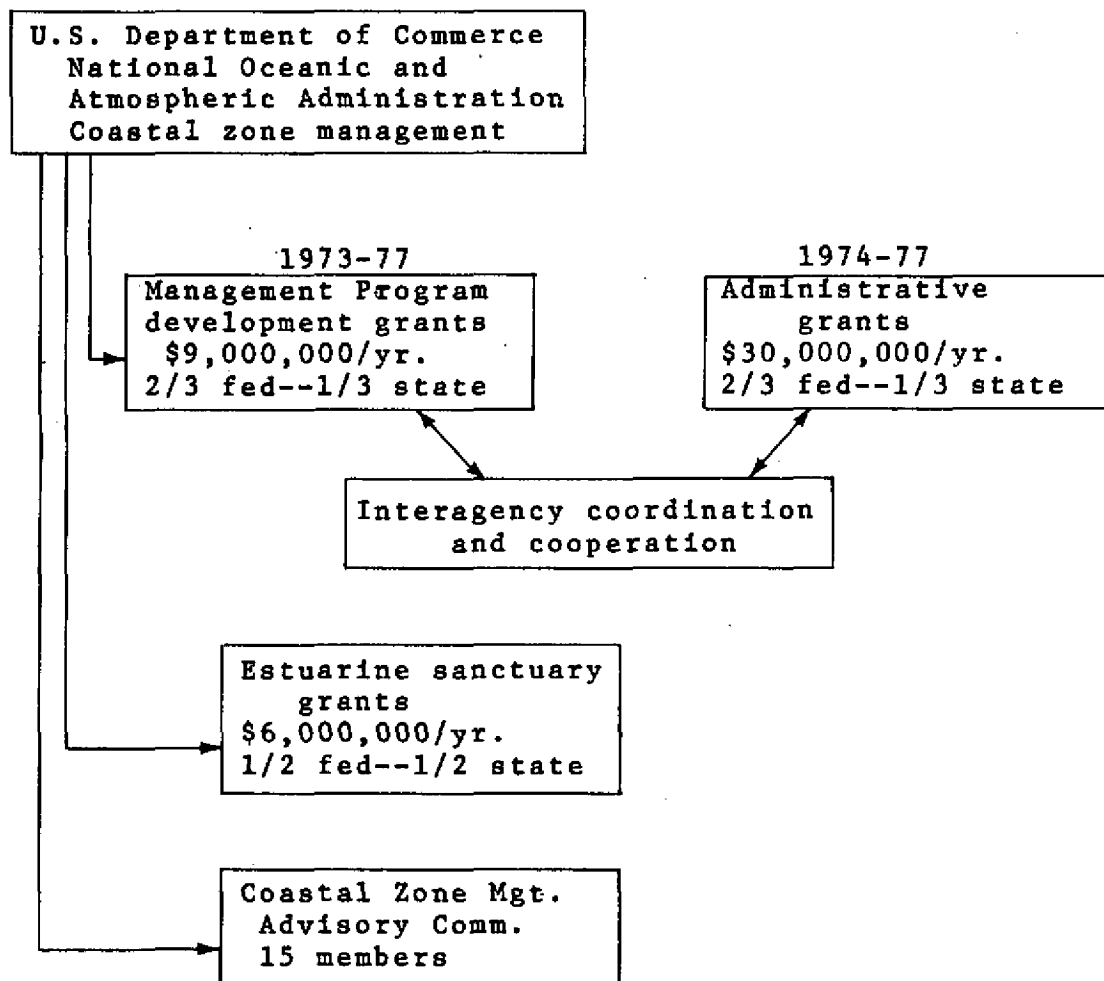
U.S. Department of Commerce
National Oceanic and
Atmospheric Administration
Coastal zone management

1973-77
Management Program
development grants
\$9,000,000/yr.
2/3 fed--1/3 state

1974-77
Administrative
grants
\$30,000,000/yr.
2/3 fed--1/3 state

Interagency coordination
and cooperation

Estuarine sanctuary
grants
\$6,000,000/yr.
1/2 fed--1/2 state

Coastal Zone Mgt.
Advisory Comm.
15 members